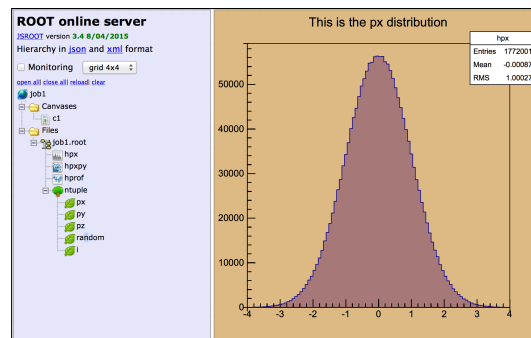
ROOT online server

JSROOT version 3.4 8/04/2015

Hierarchy in json and xml format

Monitoring grid 4x4

open all close all reload clear

job1

Canvases

c1

Files

job1.root

hpx

hpxpy

hprof

ntuple

px

py

pz

random

i

This is the px distribution

| hpx | |
|---|---|
| Entries | 1772001 |
| Mean | -0.00087 |
| RMS | 1.00027 |

50000

40000

30000

20000

10000

0

-4 -3 -2 -1 0 1 2 3 4